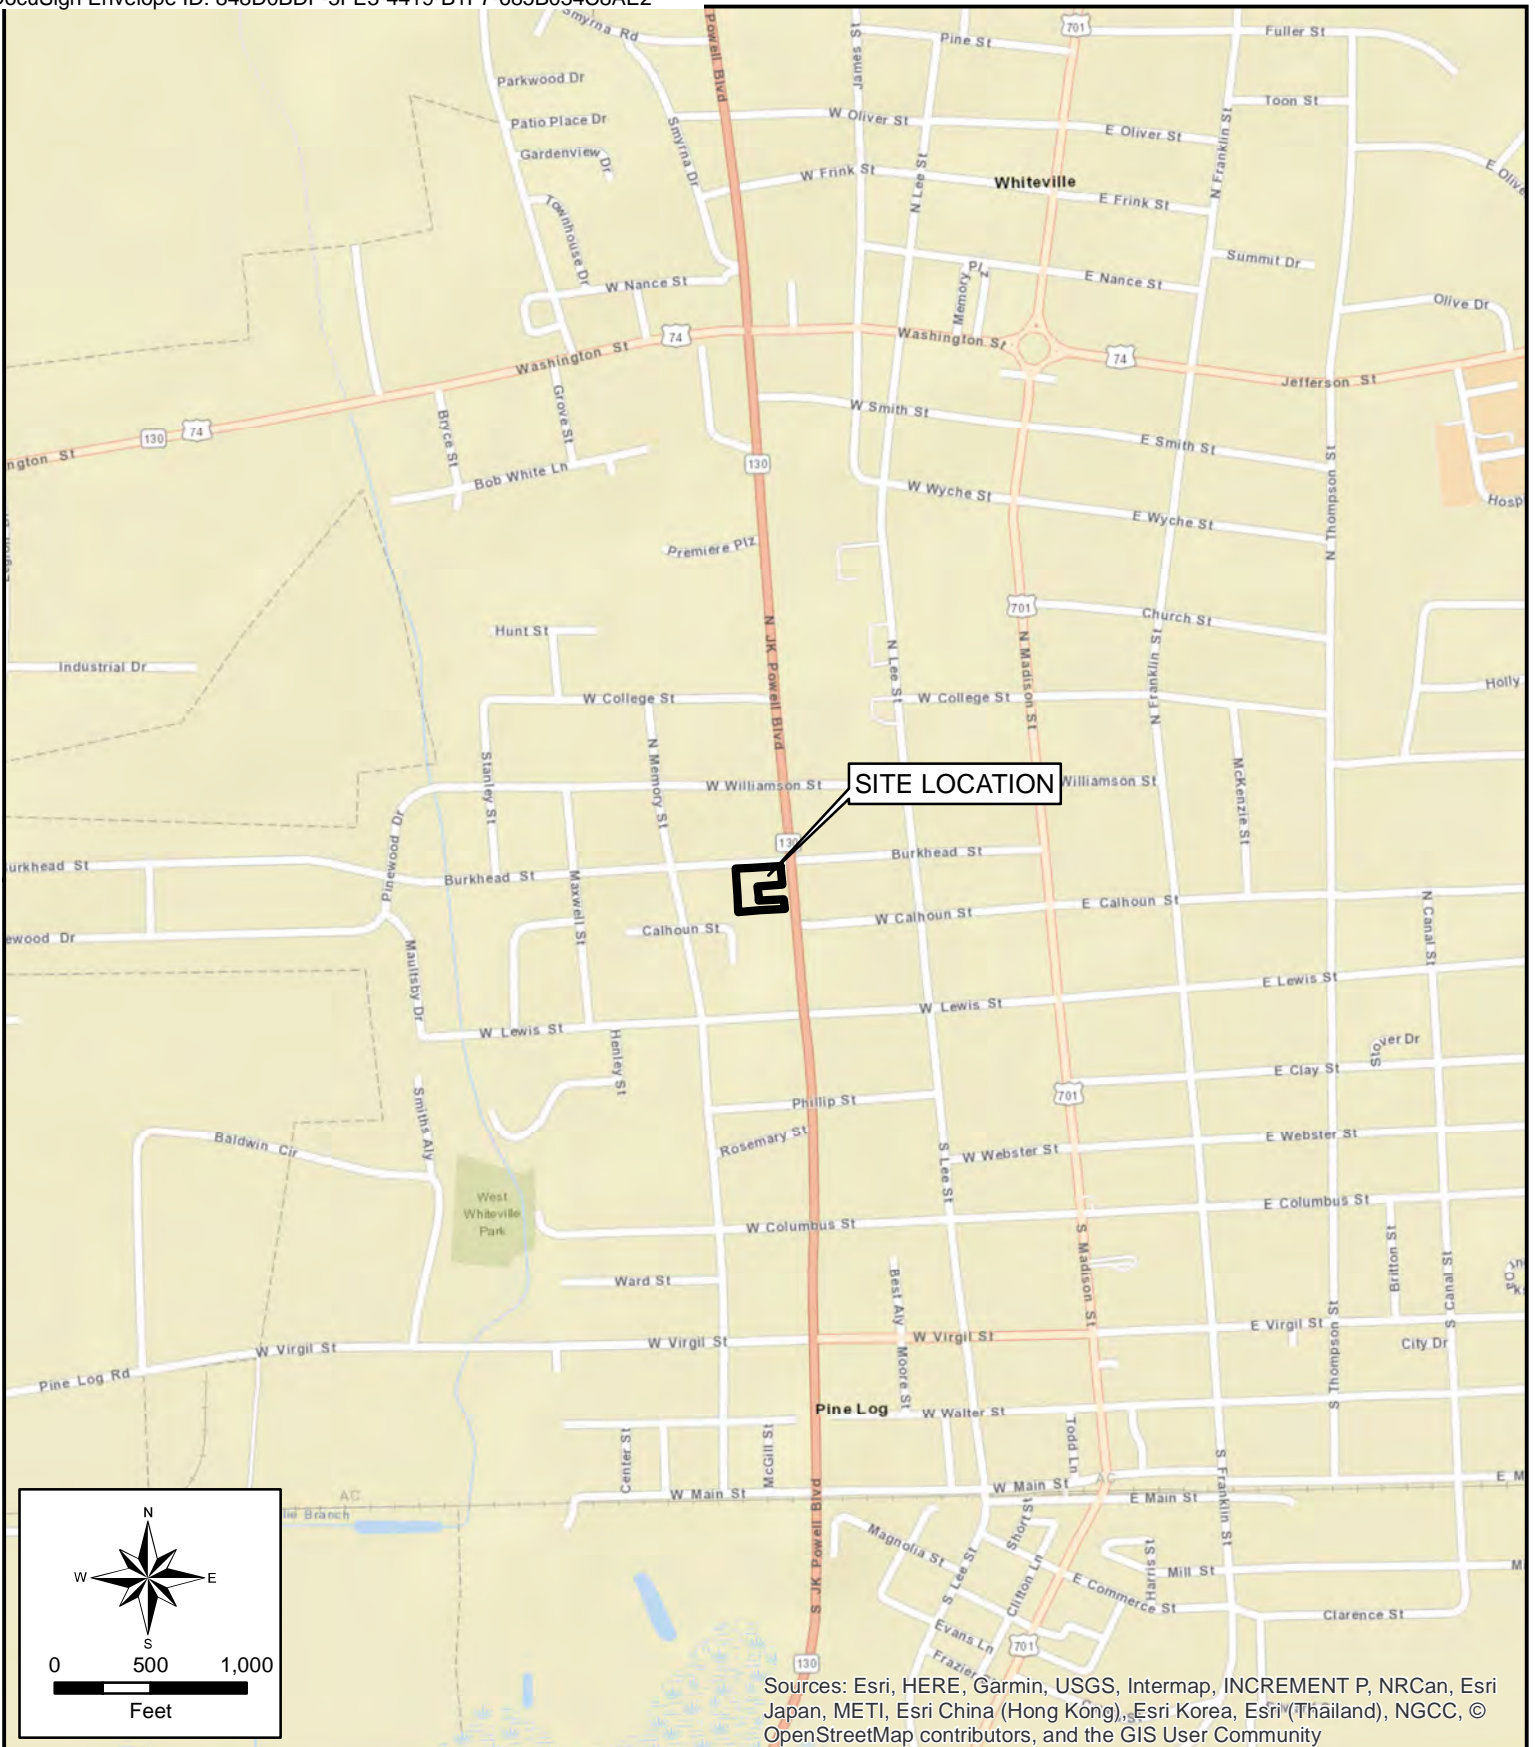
ocuSign Envelope ID: 848D0BDF-3FE3-4419-B1F7-685B654C8AE2

Smyrna Rd
Powell Blvd
James St
Pine St
701
Fuller St
Parkwood Dr
Patio Place Dr
W Oliver St
E Oliver St
Toon St
Gardenview Dr
Smyrna Dr
N Lee St
N Franklin St
W Frink St
Whiteville
E Frink St
E Olive
Townhouse Dr
Summit Dr
Memory Plz
E Nance St
W Nance St
Olive Dr
74
Washington St
Washington St
74
Jefferson St
Bryce St
Grove St
W Smith St
E Smith St
130
74
ngton St
130
Bob White Ln
W Wyche St
E Wyche St
N Thompson St
Hosp
Premiere Plz
701
Church St
Hunt St
N JK Powell Blvd
N Lee St
N Madison St
N Franklin St
Industrial Dr
W College St
W College St
Holly
N Memory St
Stanley St
McKenzie St
W Williamson St
SITE LOCATION
Williamson St
Pinewood Dr
130
urkhead St
Burkhead St
Burkhead St
Maxwell St
E Calhoun St
N Canal St
W Calhoun St
ewood Dr
Calhoun St
Maultsby Dr
E Lewis St
W Lewis St
W Lewis St
Henley St
Stover Dr
E Clay St
701
Phillip St
Smiths Aly
Baldwin Cir
Rosemary St
S Lee St
W Webster St
E Webster St
West Whiteville Park
W Columbus St
E Columbus St
S Madison St
Britton St
S Canal St
Ward St
Best Aly
W Virgil St
W Virgil St
E Virgil St
S Thompson St
W Virgil St
City Dr
Pine Log Rd
Moore St
Pine Log
W Walter St
Todd Ln
Center St
McGill St
S Franklin St
W Main St
W Main St
E Main St
E M
AC
AC
lie Branch
Magnolia St
S Lee St
Short St
Harris St
Mill St
S JK Powell Blvd
Clifton Ln
E Commerce St
Clarence St
Evans Ln
701
Frazier
130
N
W
E
S
0
500
1,000
Feet
Sources: Esri, HERE, Garmin, USGS, Intermap, INCREMENT P, NRCan, Esri Japan, METI, Esri China (Hong Kong), Esri Korea, Esri (Thailand), NGCC, © OpenStreetMap contributors, and the GIS User Community